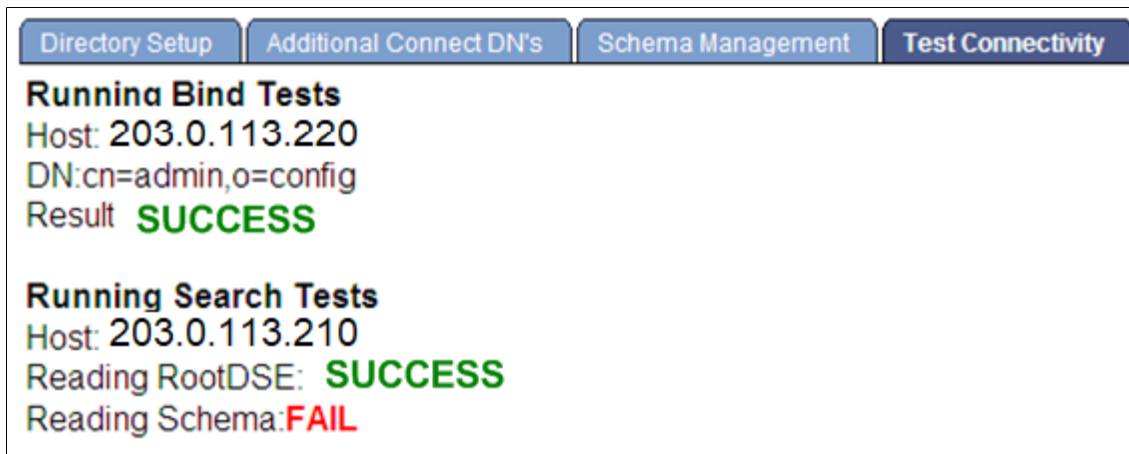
Directory Setup | Additional Connect DN's | Schema Management | Test Connectivity

**Running Bind Tests**
Host: 203.0.113.220
DN:cn=admin,o=config
Result SUCCESS

**Running Search Tests**
Host: 203.0.113.210
Reading RootDSE: SUCCESS
Reading Schema:FAIL